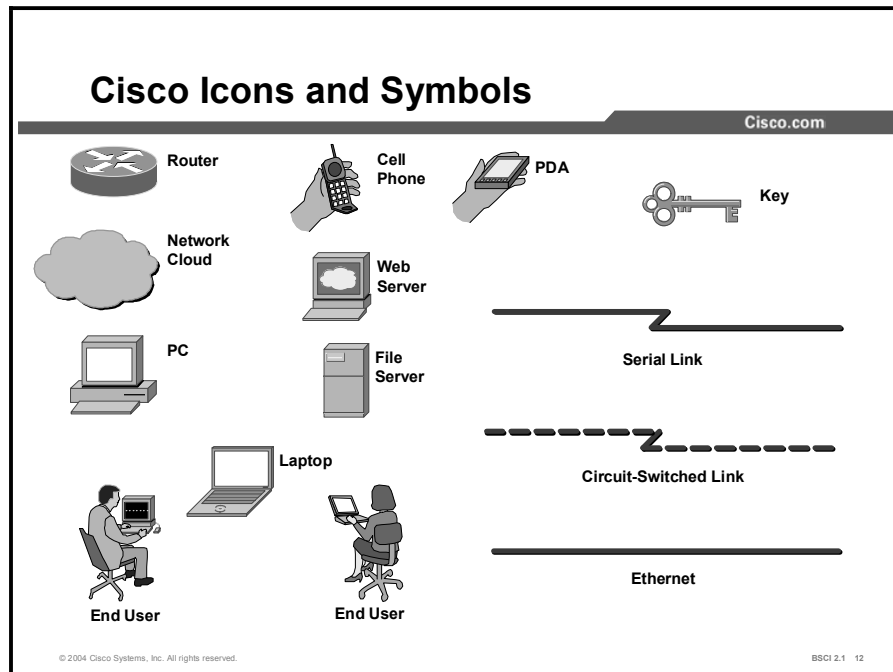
Cisco Icons and Symbols

Cisco.com

Router

Cell Phone

PDA

Key

Network Cloud

Web Server

Serial Link

PC

File Server

Laptop

Circuit-Switched Link

Ethernet

End User

End User

© 2004 Cisco Systems, Inc. All rights reserved.

BSCI 2.1 12